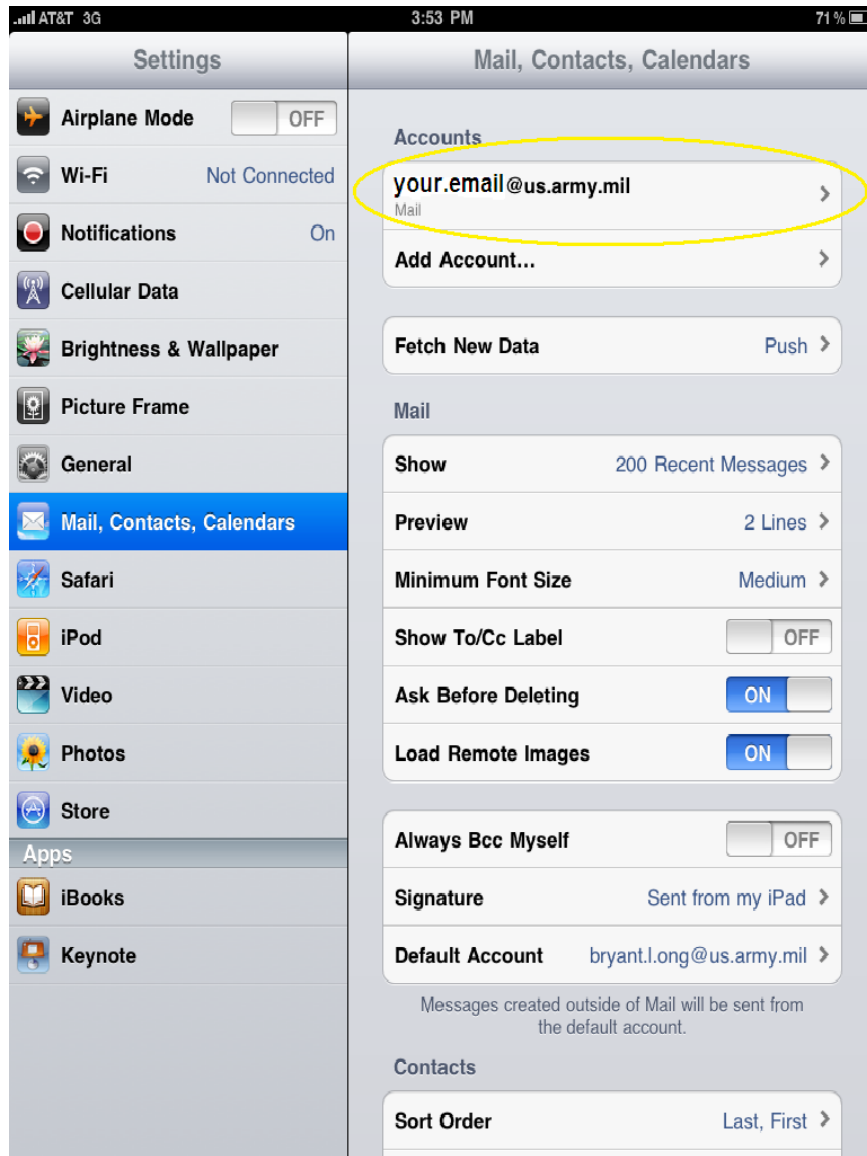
AT&T 3G
3:53 PM
71 %

Settings

Airplane Mode OFF
Wi-Fi Not Connected
Notifications On
Cellular Data
Brightness & Wallpaper
Picture Frame
General
Mail, Contacts, Calendars
Safari
iPod
Video
Photos
Store
Apps
iBooks
Keynote

Mail, Contacts, Calendars

Accounts
your.email@us.army.mil
Mail
Add Account...

Fetch New Data Push

Mail
Show 200 Recent Messages
Preview 2 Lines
Minimum Font Size Medium
Show To/Cc Label OFF
Ask Before Deleting ON
Load Remote Images ON

Always Bcc Myself OFF
Signature Sent from my iPad
Default Account bryant.l.ong@us.army.mil

Messages created outside of Mail will be sent from the default account.

Contacts
Sort Order Last, First